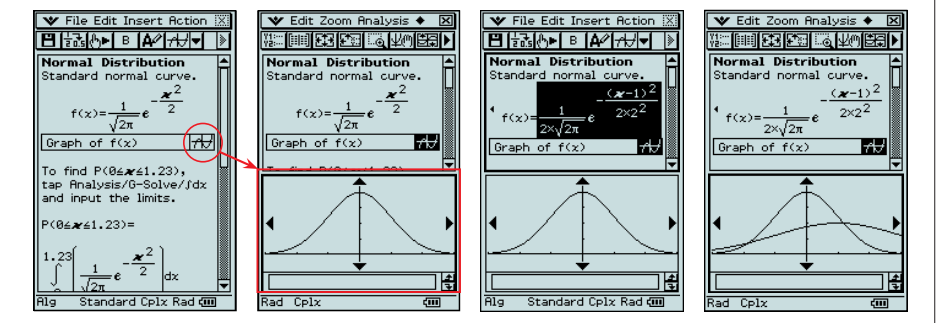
File Edit Insert Action

B

Normal Distribution
Standard normal curve.

$f(x)=\frac{1}{\sqrt{2\pi}}e^{-\frac{x^2}{2}}$

Graph of f(x)

To find P(0≤x≤1.23), tap Analysis/G-Solve/∫dx and input the limits.

P(0≤x≤1.23)=

$\int_{0}^{1.23}\left(\frac{1}{\sqrt{2\pi}}e^{-\frac{x^2}{2}}\right)dx$

Alg Standard Cplx Rad

Edit Zoom Analysis

Normal Distribution
Standard normal curve.

$f(x)=\frac{1}{\sqrt{2\pi}}e^{-\frac{x^2}{2}}$

Graph of f(x)

Rad Cplx

File Edit Insert Action

B

Normal Distribution
Standard normal curve.

$f(x)=\frac{1}{2\times\sqrt{2\pi}}e^{-\frac{(x-1)^2}{2\times2^2}}$

Graph of f(x)

Alg Standard Cplx Rad

Edit Zoom Analysis

Normal Distribution
Standard normal curve.

$f(x)=\frac{1}{2\times\sqrt{2\pi}}e^{-\frac{(x-1)^2}{2\times2^2}}$

Graph of f(x)

Rad Cplx